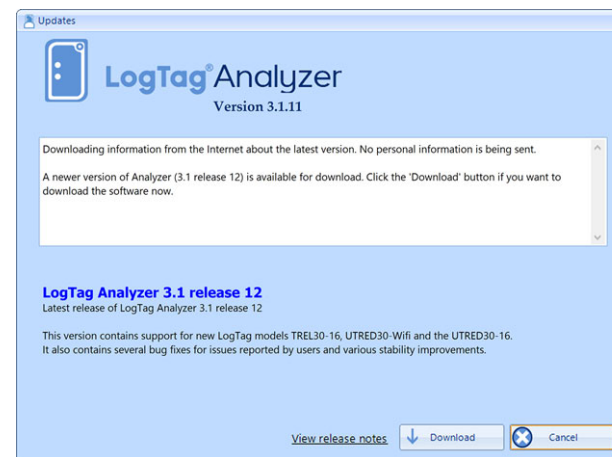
Updates

LogTag® Analyzer
Version 3.1.11

Downloading information from the Internet about the latest version. No personal information is being sent.

A newer version of Analyzer (3.1 release 12) is available for download. Click the 'Download' button if you want to download the software now.

LogTag Analyzer 3.1 release 12
Latest release of LogTag Analyzer 3.1 release 12

This version contains support for new LogTag models TREL30-16, UTRED30-Wifi and the UTRED30-16.
It also contains several bug fixes for issues reported by users and various stability improvements.

View release notes
Download
Cancel